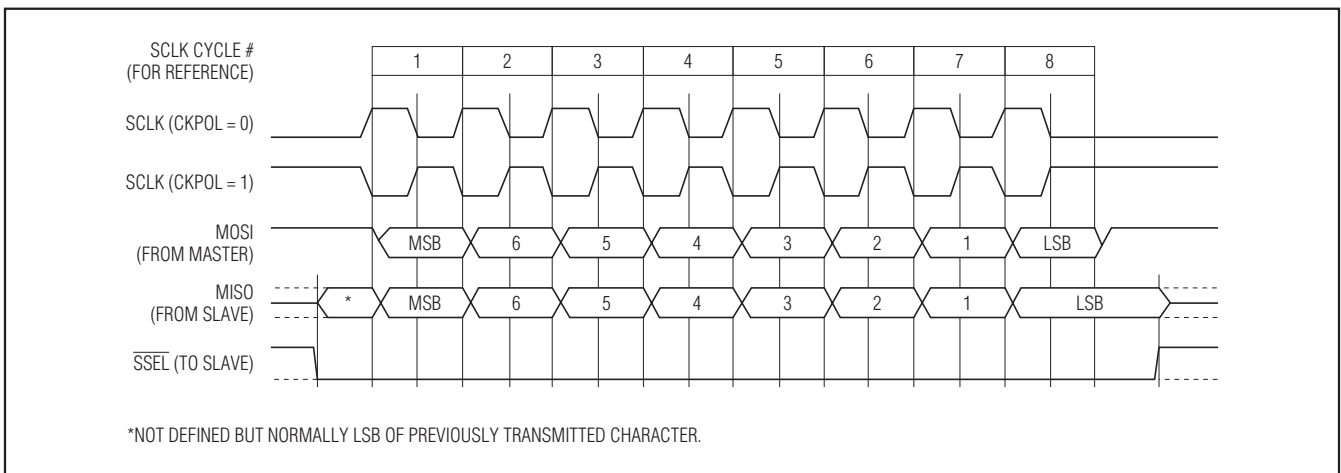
SCLK CYCLE #
(FOR REFERENCE)

1 2 3 4 5 6 7 8

SCLK (CKPOL = 0)

SCLK (CKPOL = 1)

MOSI
(FROM MASTER)

MSB 6 5 4 3 2 1 LSB

MISO
(FROM SLAVE)

* MSB 6 5 4 3 2 1 LSB

$\overline{\text{SSEL}}$ (TO SLAVE)

*NOT DEFINED BUT NORMALLY LSB OF PREVIOUSLY TRANSMITTED CHARACTER.